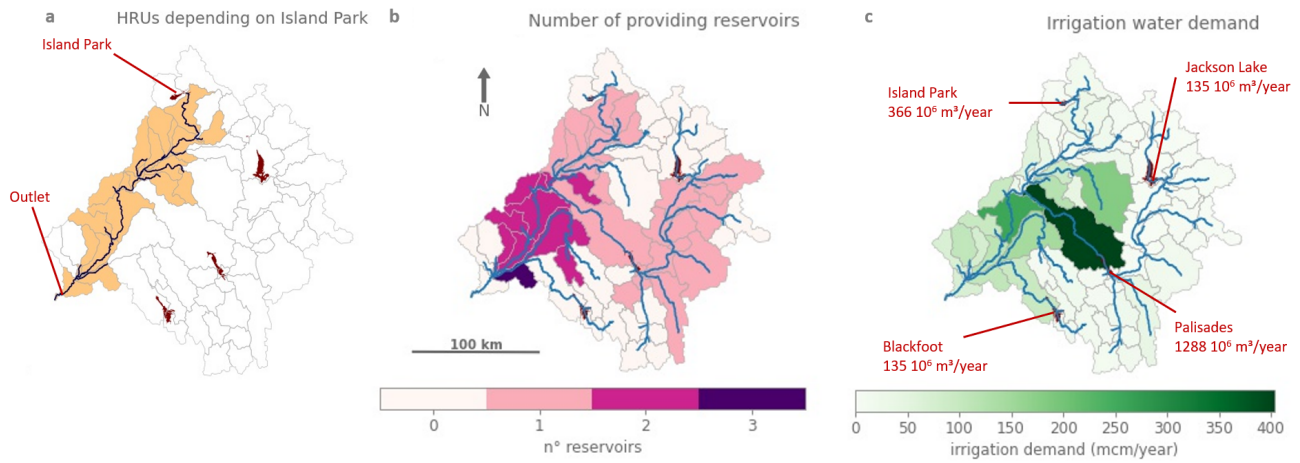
a HRUs depending on Island Park

Island Park

Outlet

b Number of providing reservoirs

N

100 km

0 1 2 3

n° reservoirs

c Irrigation water demand

Island Park
366 $10^6$ m³/year

Jackson Lake
135 $10^6$ m³/year

Blackfoot
135 $10^6$ m³/year

Palisades
1288 $10^6$ m³/year

0 50 100 150 200 250 300 350 400

irrigation demand (mcm/year)